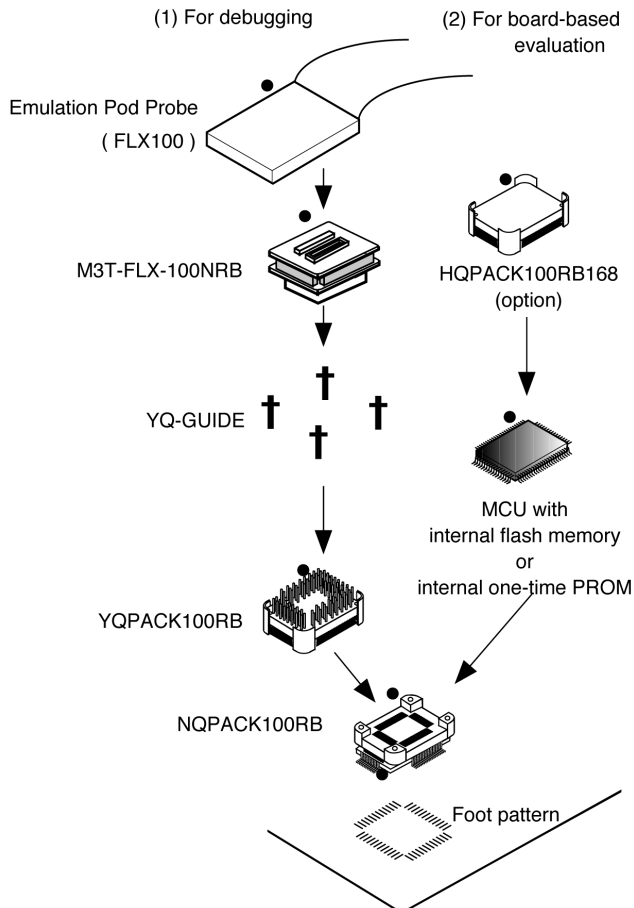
(1) For debugging

(2) For board-based evaluation

Emulation Pod Probe
( FLX100 )

M3T-FLX-100NRB

HQPACK100RB168
(option)

YQ-GUIDE

MCU with
internal flash memory
or
internal one-time PROM

YQPACK100RB

NQPACK100RB

Foot pattern